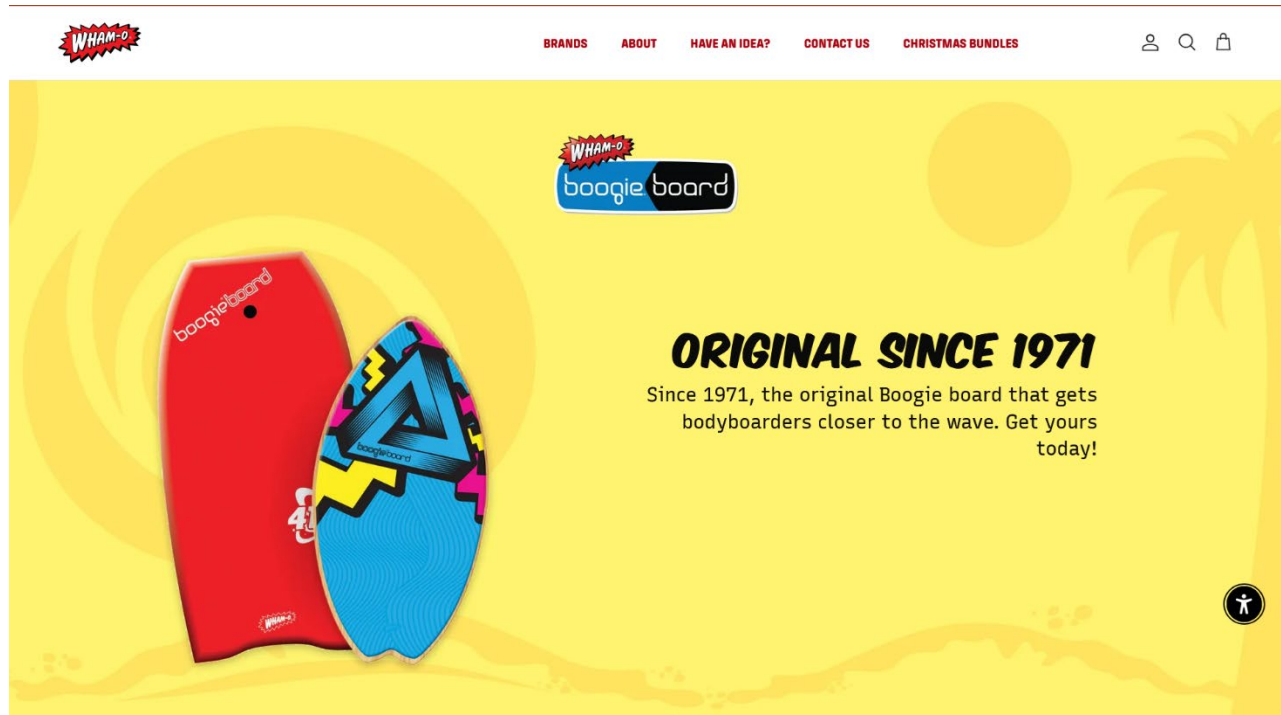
WHAM-O

BRANDS ABOUT HAVE AN IDEA? CONTACT US CHRISTMAS BUNDLES

WHAM-O
boogie board

boogie board

boogie board

WHAM-O

ORIGINAL SINCE 1971

Since 1971, the original Boogie board that gets bodyboarders closer to the wave. Get yours today!